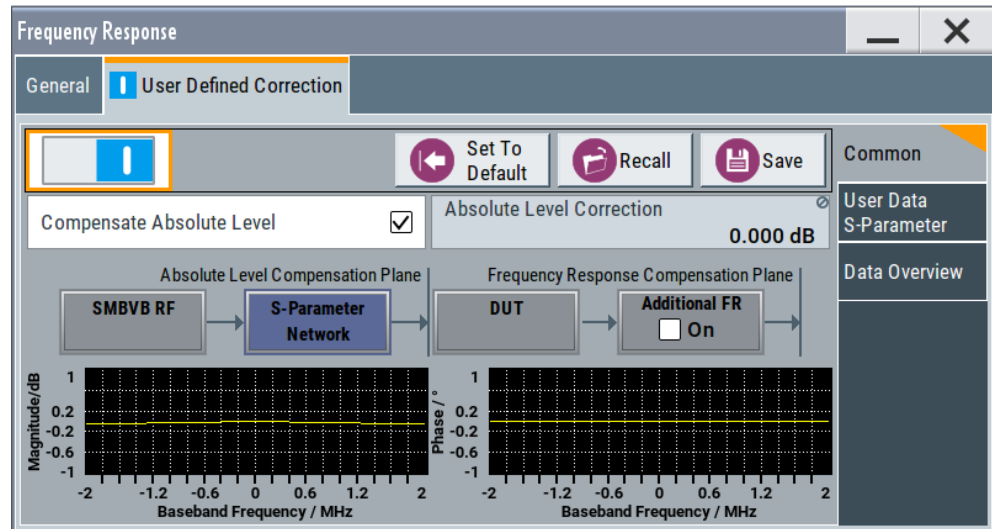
Frequency Response

General
User Defined Correction

Set To Default
Recall
Save

Common
User Data S-Parameter
Data Overview

Compensate Absolute Level
Absolute Level Correction
0.000 dB

Absolute Level Compensation Plane
Frequency Response Compensation Plane

SMBVB RF
S-Parameter Network
DUT
Additional FR
On

Magnitude/dB
1
0.2
-0.2
-0.6
-1
-2 -1.2 -0.6 0 0.6 1.2 2
Baseband Frequency / MHz

Phase / °
1
0.2
-0.2
-0.6
-1
-2 -1.2 -0.6 0 0.6 1.2 2
Baseband Frequency / MHz